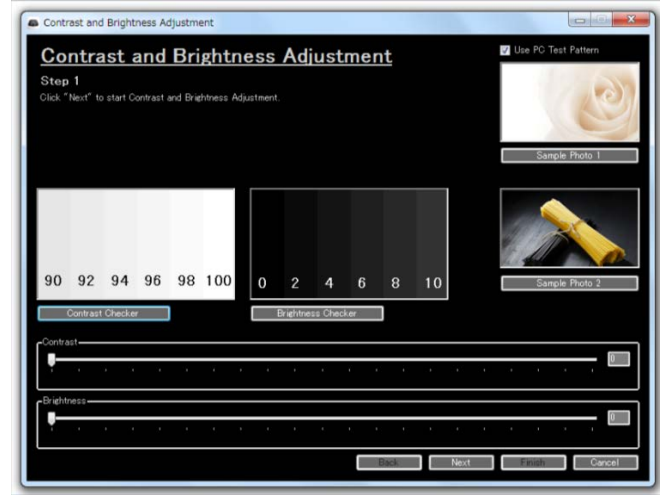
Contrast and Brightness Adjustment

Contrast and Brightness Adjustment

Use PC Test Pattern

Step 1

Click "Next" to start Contrast and Brightness Adjustment.

Sample Photo 1

| 90 | 92 | 94 | 96 | 98 | 100 |
|---|---|---|---|---|---|

| 0 | 2 | 4 | 6 | 8 | 10 |
|---|---|---|---|---|---|

Sample Photo 2

Contrast Checker

Brightness Checker

Contrast

0

Brightness

0

Back

Next

Finish

Cancel